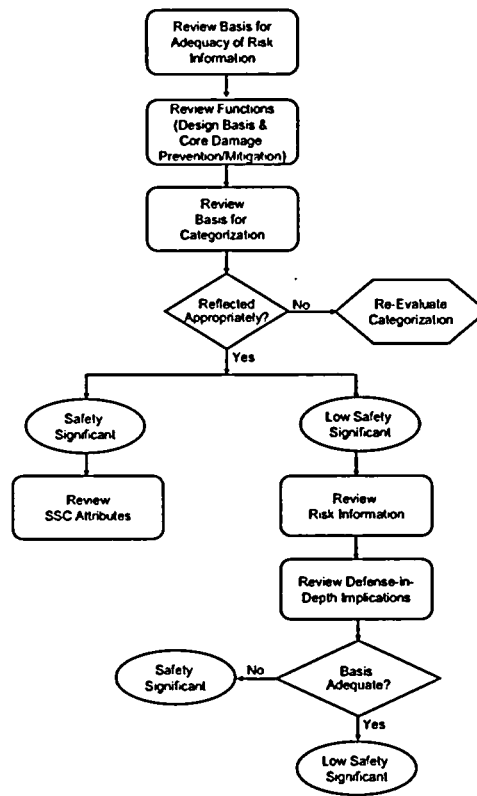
Review Basis for Adequacy of Risk Information

Review Functions (Design Basis & Core Damage Prevention/Mitigation)

Review Basis for Categorization

Reflected Appropriately?

No

Re-Evaluate Categorization

Yes

Safety Significant

Review SSC Attributes

Low Safety Significant

Review Risk Information

Review Defense-in-Depth Implications

Safety Significant

No

Basis Adequate?

Yes

Low Safety Significant